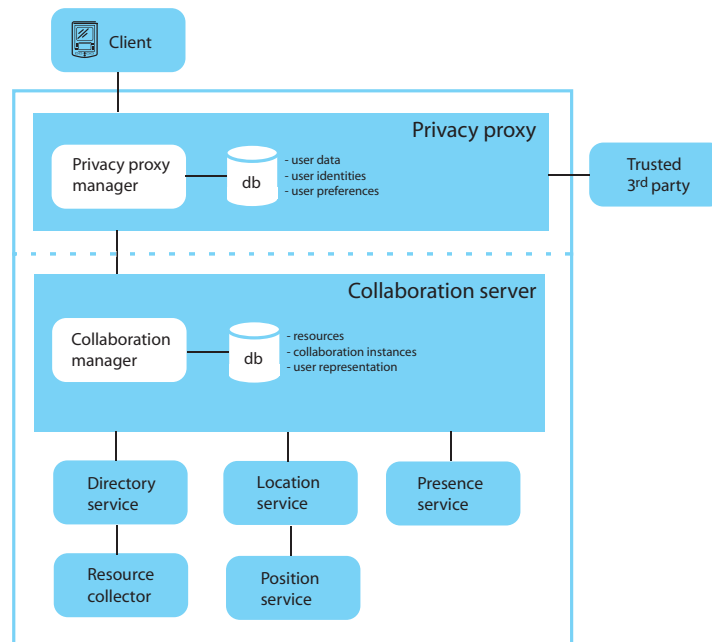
Client

Privacy proxy

Privacy proxy manager

db

- user data
- user identities
- user preferences

Trusted 3$^{rd}$ party

Collaboration server

Collaboration manager

db

- resources
- collaboration instances
- user representation

Directory service

Location service

Presence service

Resource collector

Position service